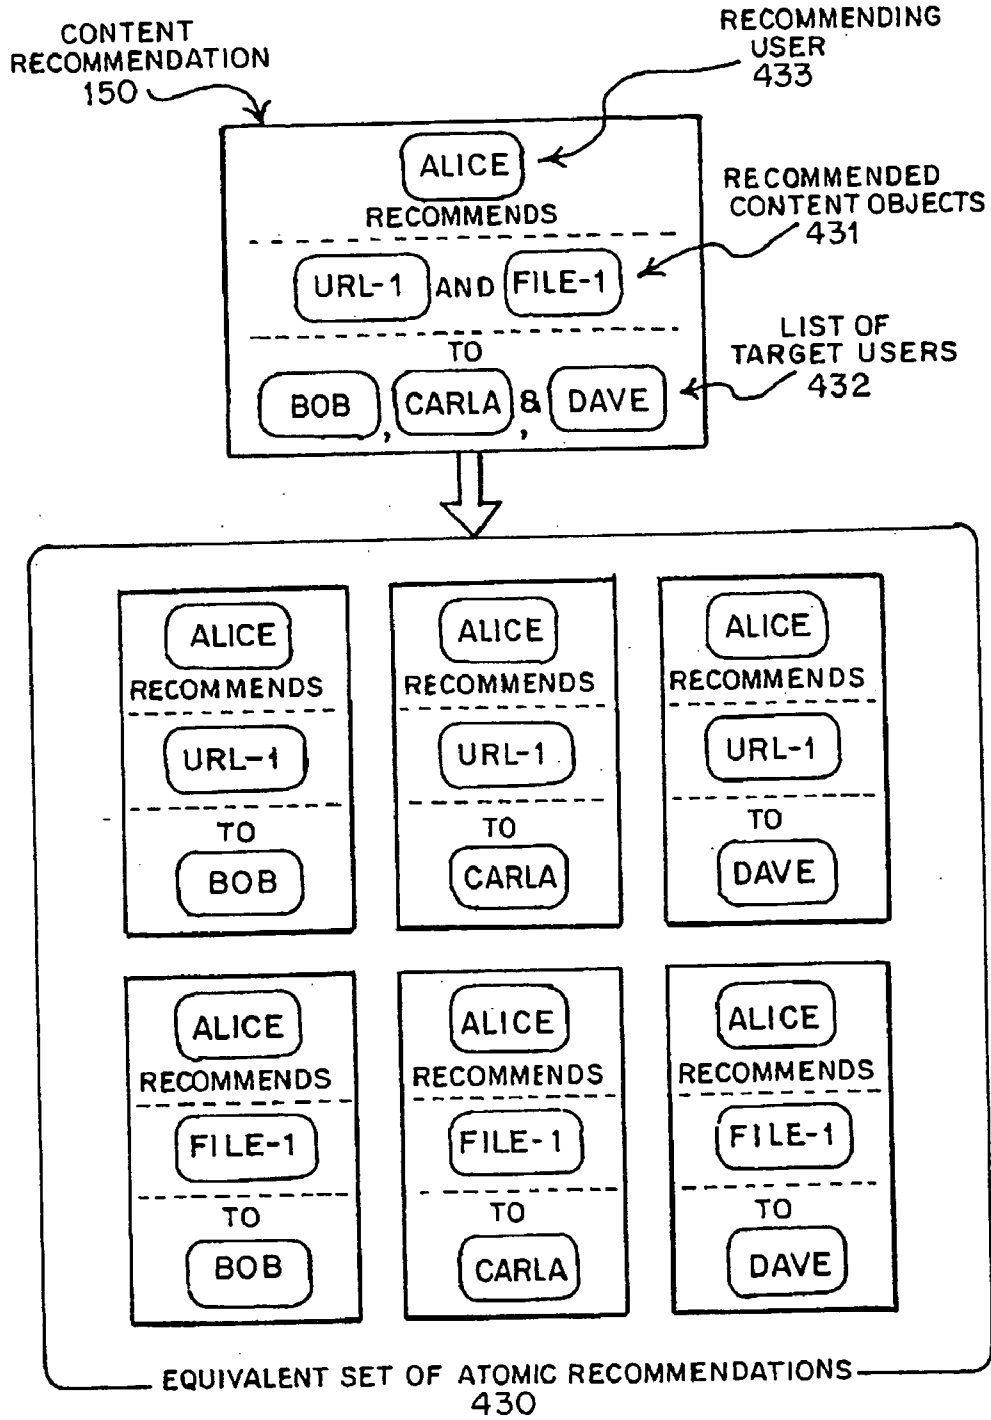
CONTENT RECOMMENDATION 150

RECOMMENDING USER 433

ALICE
RECOMMENDS

RECOMMENDED CONTENT OBJECTS 431

URL-1 AND FILE-1

LIST OF TARGET USERS 432

TO
BOB, CARLA, & DAVE

ALICE
RECOMMENDS
URL-1
TO
BOB

ALICE
RECOMMENDS
URL-1
TO
CARLA

ALICE
RECOMMENDS
URL-1
TO
DAVE

ALICE
RECOMMENDS
FILE-1
TO
BOB

ALICE
RECOMMENDS
FILE-1
TO
CARLA

ALICE
RECOMMENDS
FILE-1
TO
DAVE

EQUIVALENT SET OF ATOMIC RECOMMENDATIONS 430